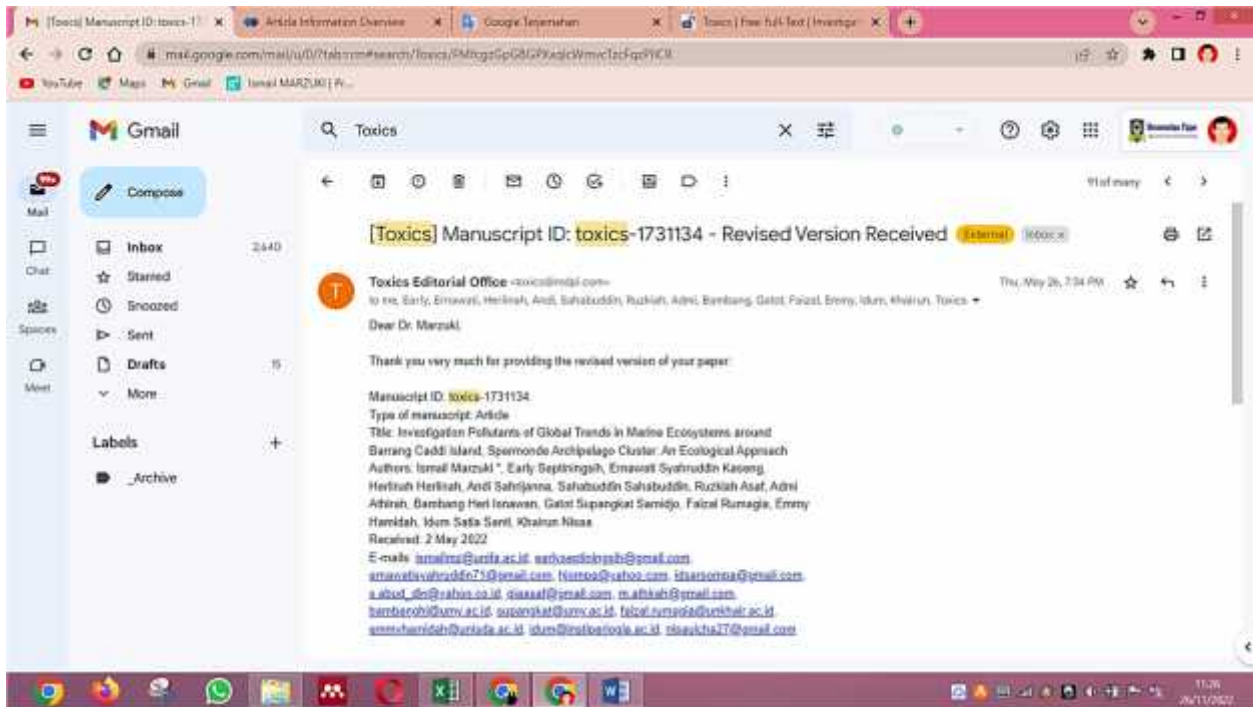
M [Toxics] Manuscript ID: toxics-17 ×   Article Information Overview ×   Google Terjemahan ×   Toxics | Free Full-Text | Investiga ×   +

mail.google.com/mail/u/0/?tab=rm#search/Toxics/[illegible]

YouTube   Maps   Gmail   Ismail MARZUKI | P...

Gmail

Toxics

Compose

Mail
Chat
Spaces
Meet

Inbox 2,640
Starred
Snoozed
Sent
Drafts 15
More

Labels +
_Archive

91 of many

[Toxics] Manuscript ID: toxics-1731134 - Revised Version Received External Inbox ×

Toxics Editorial Office <toxics@mdpi.com>
to me, Early, Ernawati, Herlinah, Andi, Sahabuddin, Ruzkiah, Admi, Bambang, Gatot, Faizal, Emmy, Idum, Khairun, Toxics

Thu, May 26, 7:34 PM

Dear Dr. Marzuki,

Thank you very much for providing the revised version of your paper:

Manuscript ID: toxics-1731134
Type of manuscript: Article
Title: Investigation Pollutants of Global Trends in Marine Ecosystems around Barrang Caddi Island, Spermonde Archipelago Cluster: An Ecological Approach
Authors: Ismail Marzuki *, Early Septiningsih, Ernawati Syahruddin Kaseng, Herlinah Herlinah, Andi Sahrijanna, Sahabuddin Sahabuddin, Ruzkiah Asaf, Admi Athirah, Bambang Heri Isnawan, Gatot Supangkat Samidjo, Faizal Rumagia, Emmy Hamidah, Idum Satia Santi, Khairun Nisaa
Received: 2 May 2022
E-mails: ismailmz@unifa.ac.id, earlyseptiningsih@gmail.com, ernawatisyahruddin71@gmail.com, hlinnpa@yahoo.com, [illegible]@gmail.com, s.abud_din@yahoo.co.id, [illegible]@gmail.com, m.athirah@gmail.com, bambangh@umy.ac.id, supangkat@umy.ac.id, faizal.rumagia@unkhair.ac.id, emmyhamidah@unisda.ac.id, idum@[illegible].ac.id, nisaukha27@gmail.com

11:26
26/11/2022